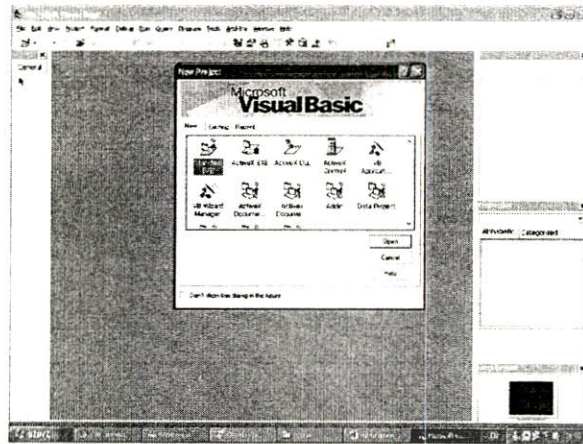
New Project

Microsoft Visual Basic

New Existing Recent

Standard EXE
ActiveX EXE
ActiveX DLL
ActiveX Control
VB Application
VB Wizard Manager
ActiveX Document
ActiveX Documer
Addin
Data Project

Open
Cancel
Help

Don't show this dialog in the future

General

Alphabetic Categorized

start